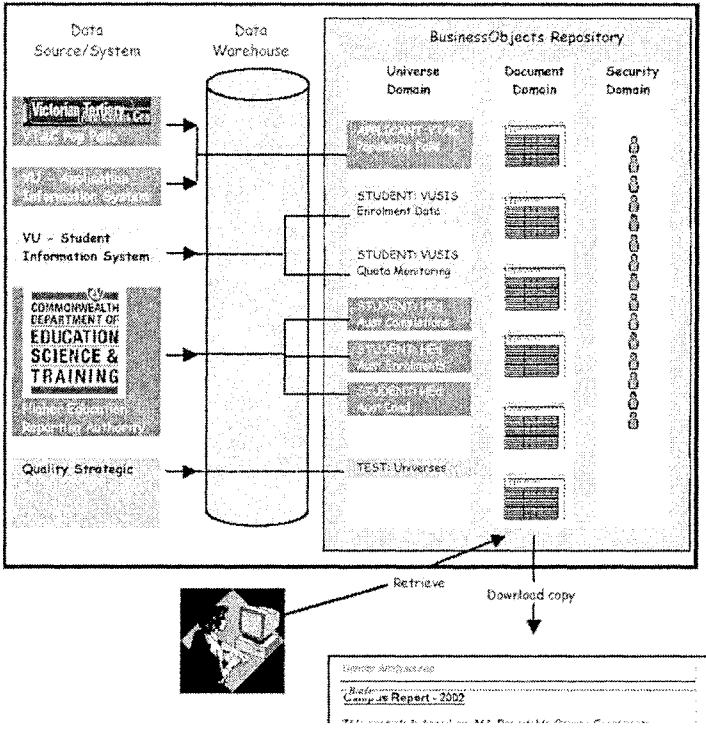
Data Source/System

Data Warehouse

BusinessObjects Repository

Universe Domain

Document Domain

Security Domain

Victorian Tertiary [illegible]

VTAC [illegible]

SAS - Application Information System

VU - Student Information System

COMMONWEALTH DEPARTMENT OF EDUCATION SCIENCE & TRAINING

Higher Education Reporting Authority

Quality Strategic

APPLICANT: VTAC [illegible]

STUDENT: VUSIS Enrolment Data

STUDENT: VUSIS Quota Monitoring

STUDENT: HES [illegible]

STUDENT: HES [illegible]

STUDENT: HES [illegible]

TEST: Universes

Retrieve

Download copy

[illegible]

Campus Report - 2002

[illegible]